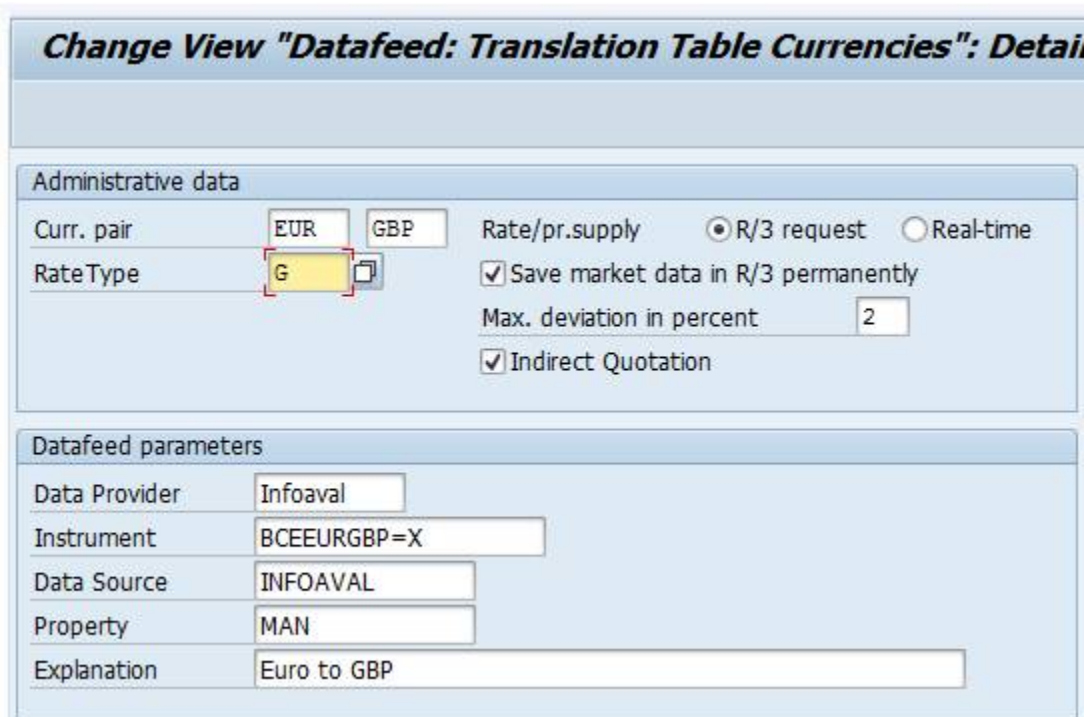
Change View "Datafeed: Translation Table Currencies": Detai

Administrative data

Curr. pair EUR GBP

RateType G

Rate/pr.supply R/3 request Real-time

Save market data in R/3 permanently

Max. deviation in percent 2

Indirect Quotation

Datafeed parameters

Data Provider Infoaval

Instrument BCEEURGBP=X

Data Source INFOAVAL

Property MAN

Explanation Euro to GBP